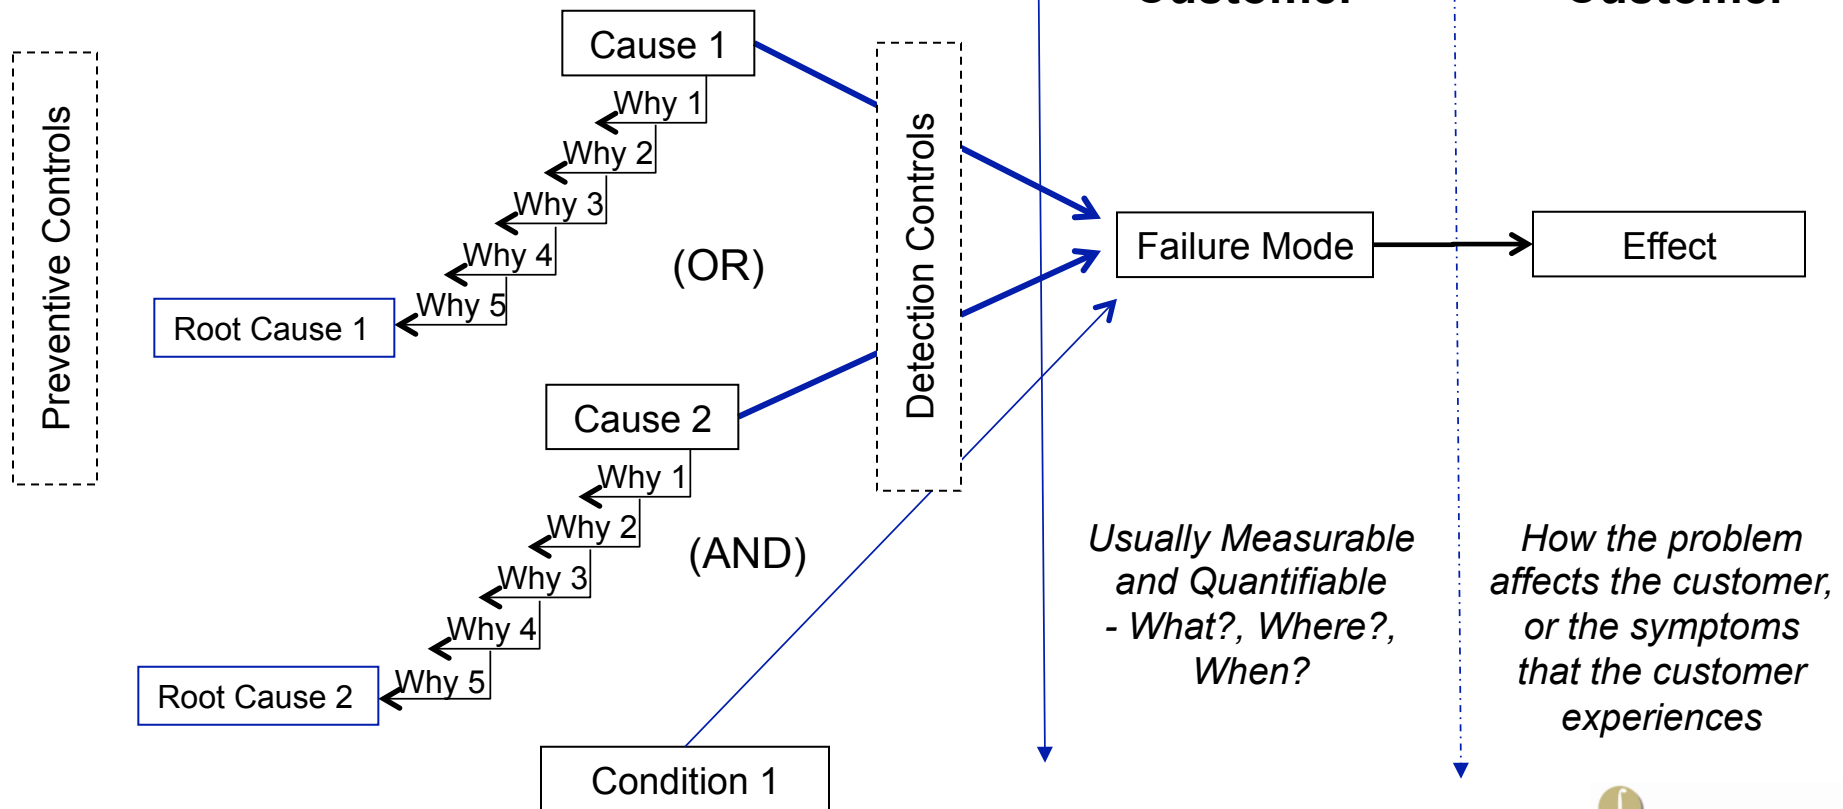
Preventive Controls

Cause 1

Why 1

Why 2

Why 3

Why 4

Why 5

Root Cause 1

(OR)

Cause 2

Why 1

Why 2

Why 3

Why 4

Why 5

Root Cause 2

(AND)

Condition 1

Detection Controls

Failure Mode

Effect

Usually Measurable and Quantifiable - What?, Where?, When?

How the problem affects the customer, or the symptoms that the customer experiences